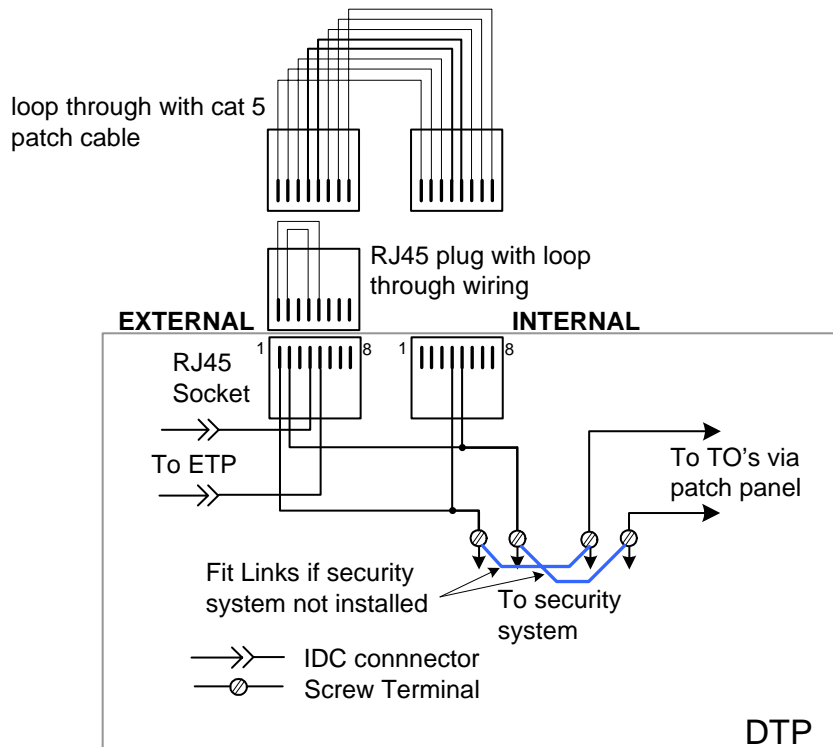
loop through with cat 5 patch cable

RJ45 plug with loop through wiring

EXTERNAL

INTERNAL

1

8

1

8

RJ45 Socket

To ETP

To TO's via patch panel

Fit Links if security system not installed

To security system

IDC connnector

Screw Terminal

DTP